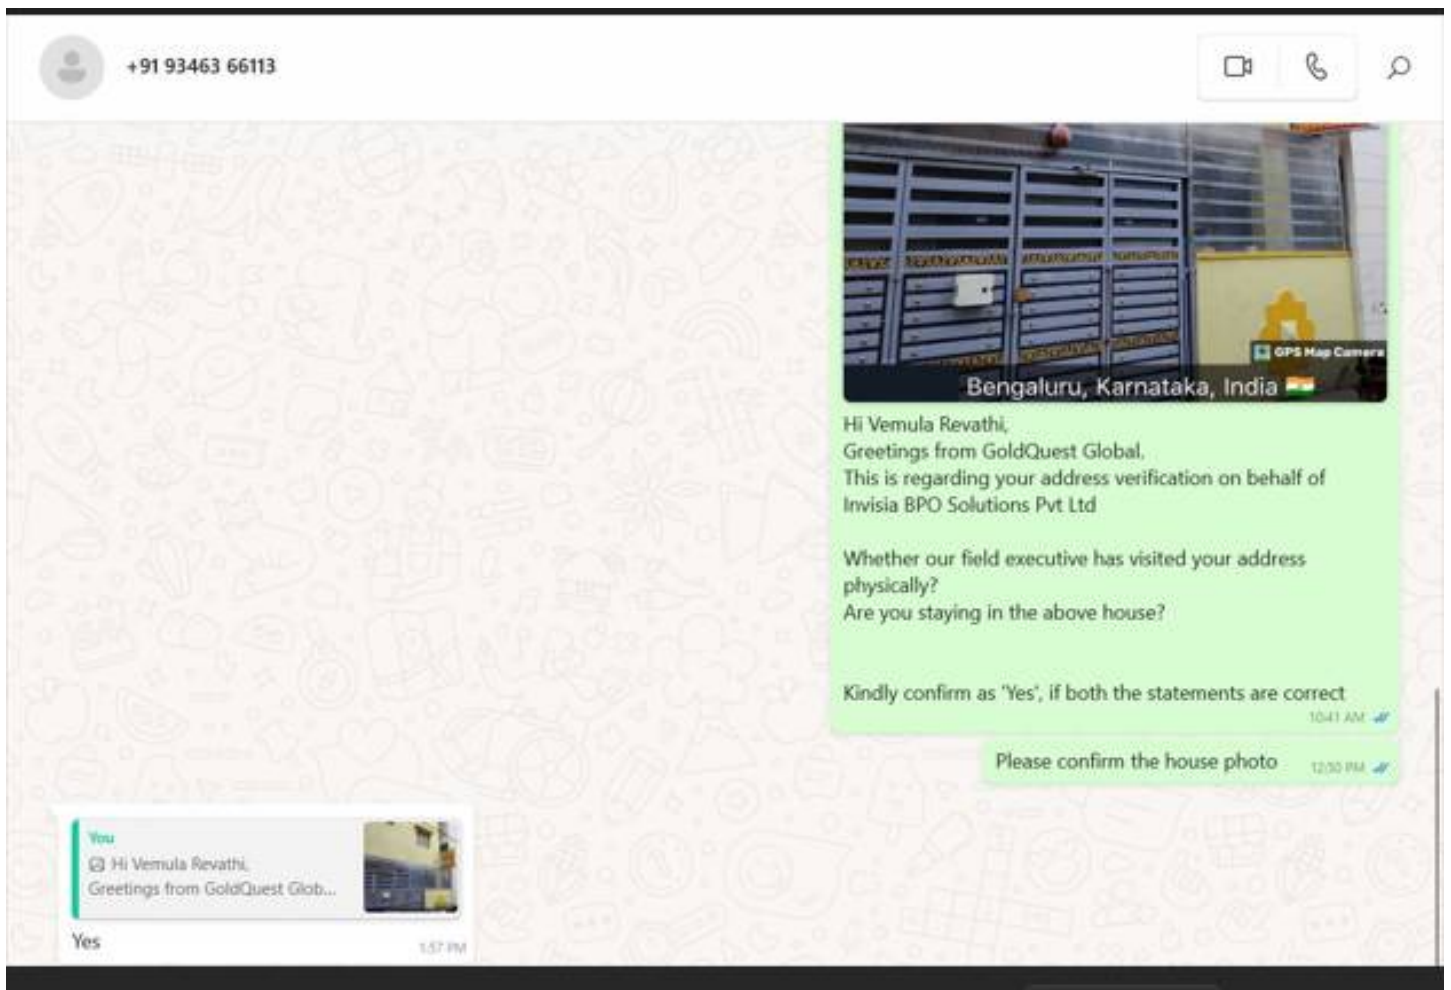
+91 93463 66113

GPS Map Camera

Bengaluru, Karnataka, India 🇮🇳

Hi Vemula Revathi,
Greetings from GoldQuest Global.
This is regarding your address verification on behalf of Invisia BPO Solutions Pvt Ltd

Whether our field executive has visited your address physically?
Are you staying in the above house?

Kindly confirm as 'Yes', if both the statements are correct
10:41 AM

Please confirm the house photo 12:30 PM

You
Hi Vemula Revathi,
Greetings from GoldQuest Glob...
Yes
1:57 PM